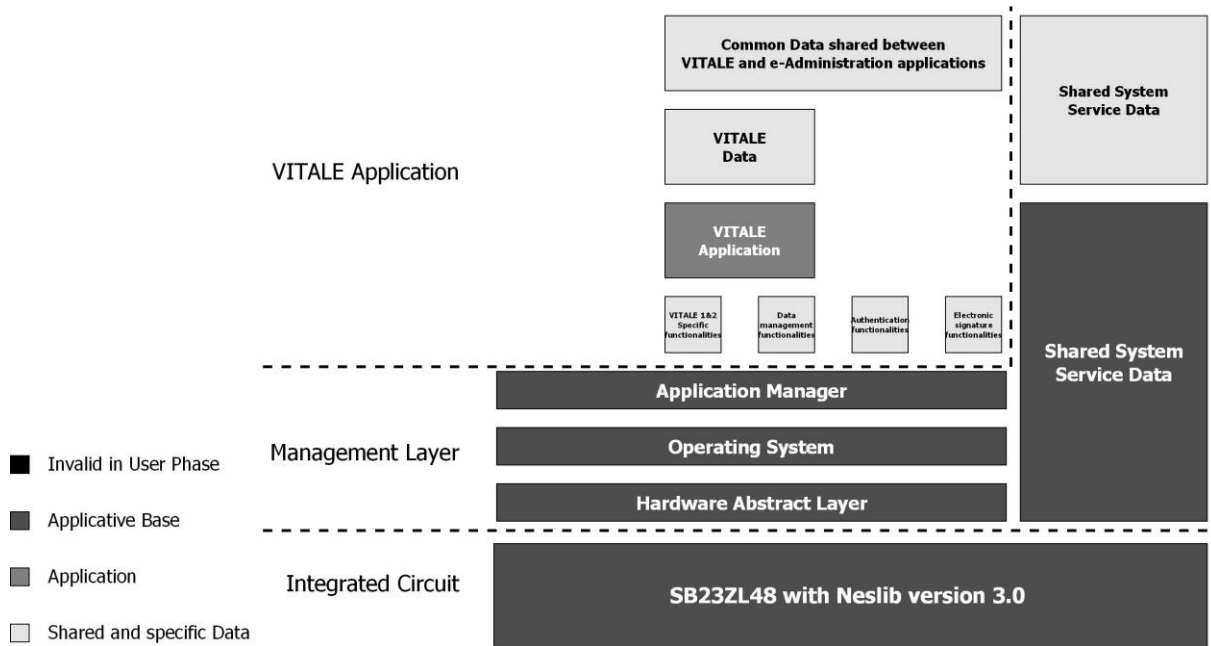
VITALE Application

Common Data shared between VITALE and e-Administration applications

VITALE Data

VITALE Application

VITALE 1&2 Specific functionalities

Data management functionalities

Authentication functionalities

Electronic signature functionalities

Shared System Service Data

Shared System Service Data

Management Layer

Application Manager

Operating System

Hardware Abstract Layer

Integrated Circuit

SB23ZL48 with Neslib version 3.0

Invalid in User Phase

Applicative Base

Application

Shared and specific Data